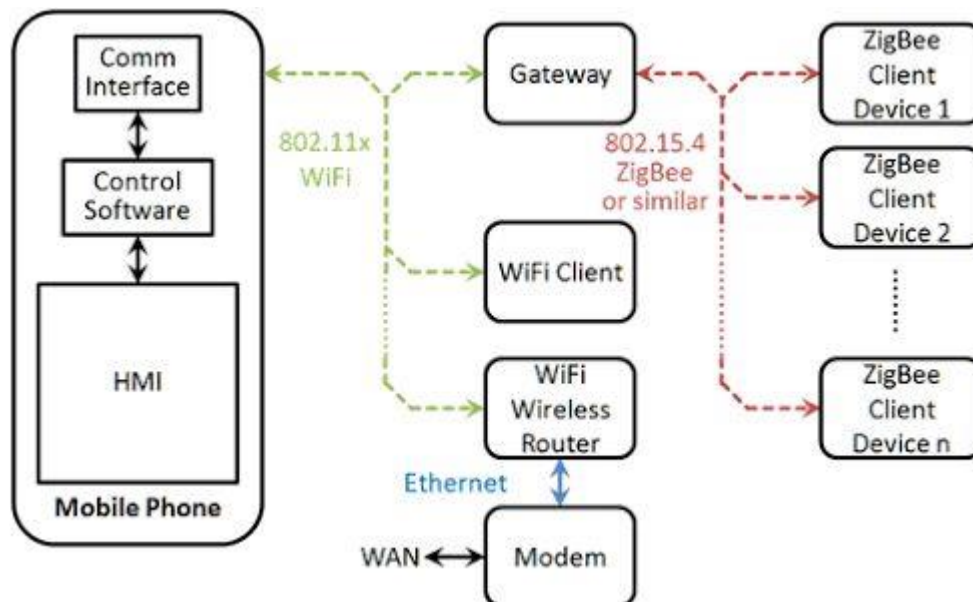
Comm Interface

Control Software

HMI

Mobile Phone

802.11x WiFi

Gateway

WiFi Client

WiFi Wireless Router

Ethernet

WAN

Modem

802.15.4 ZigBee or similar

ZigBee Client Device 1

ZigBee Client Device 2

ZigBee Client Device n